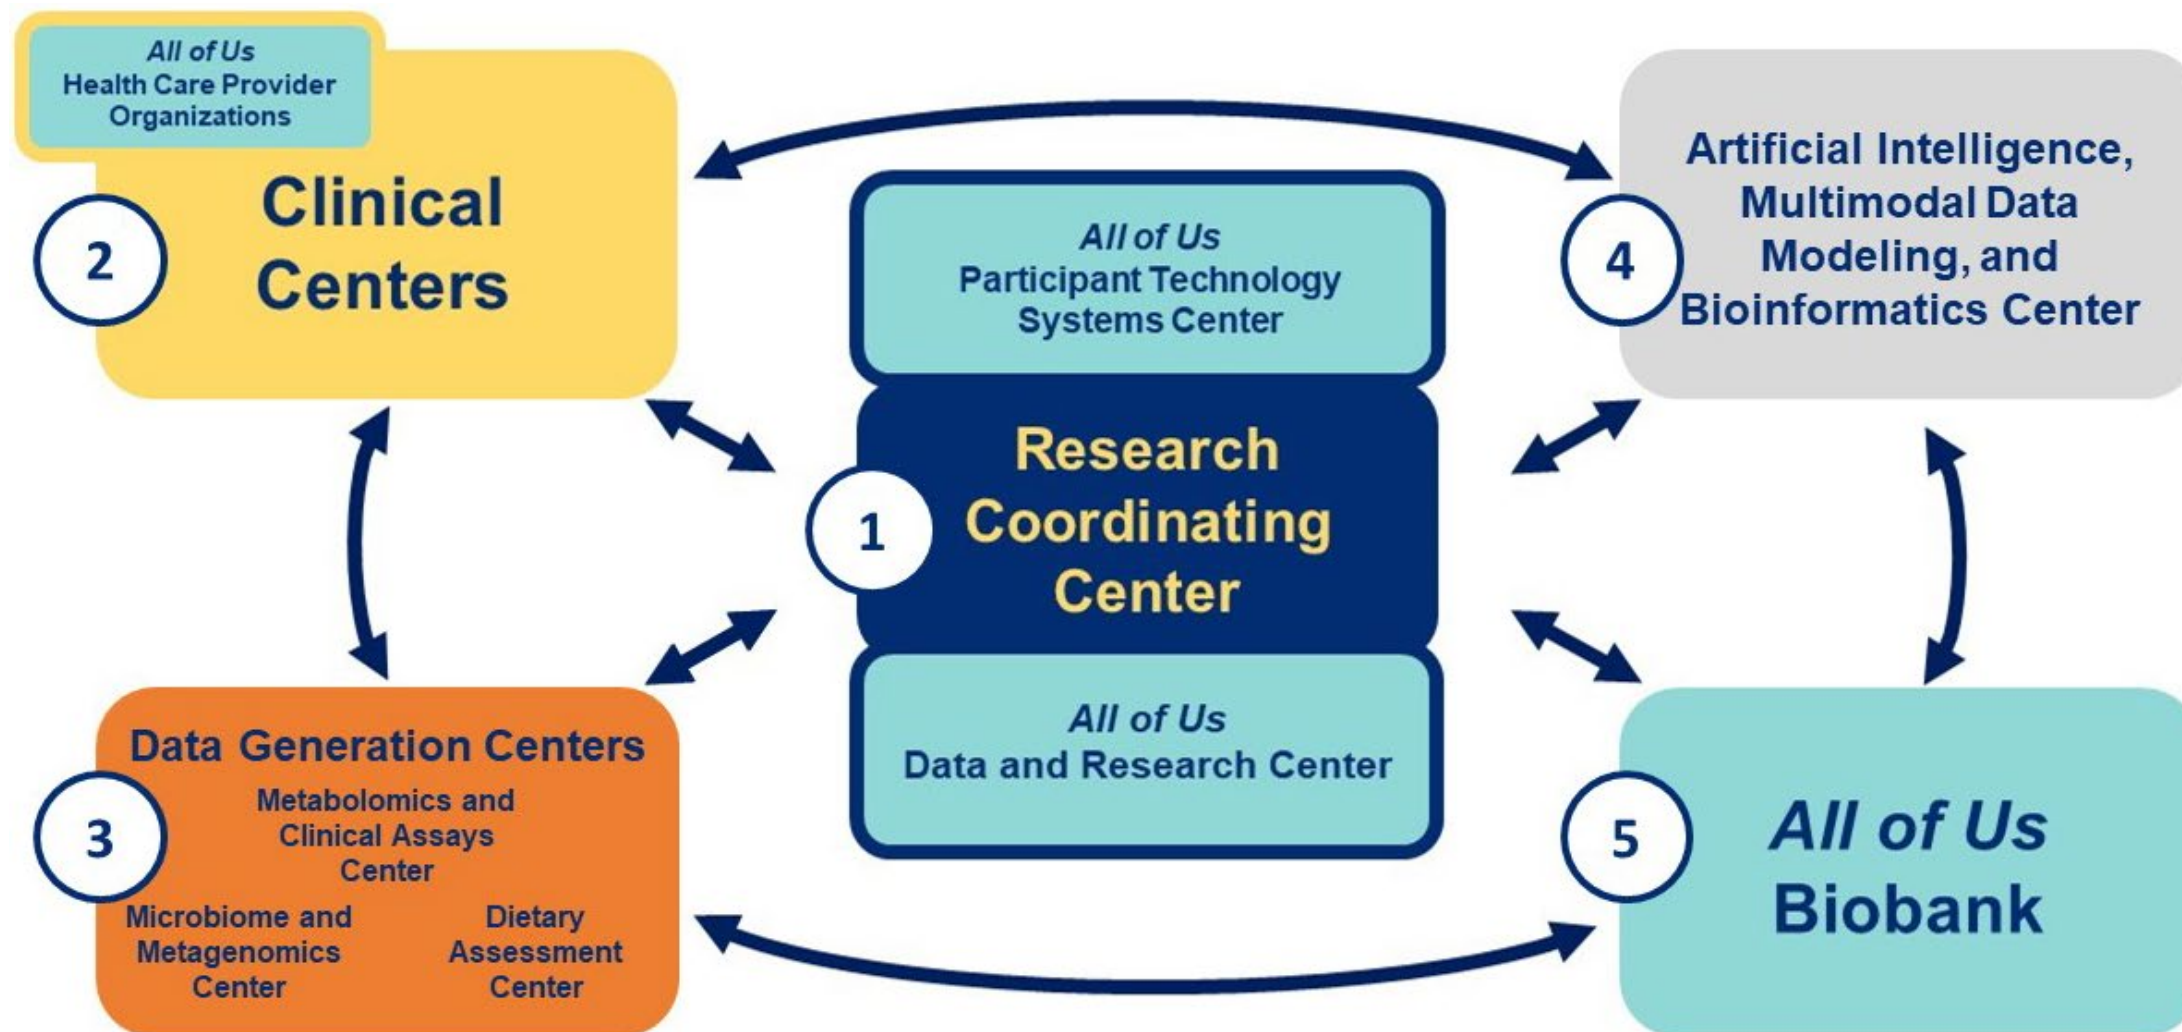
All of Us
Health Care Provider Organizations

2

Clinical Centers

All of Us
Participant Technology Systems Center

4

Artificial Intelligence, Multimodal Data Modeling, and Bioinformatics Center

1

Research Coordinating Center

All of Us
Data and Research Center

Data Generation Centers

3

Metabolomics and Clinical Assays Center

Microbiome and Metagenomics Center

Dietary Assessment Center

5

All of Us
Biobank